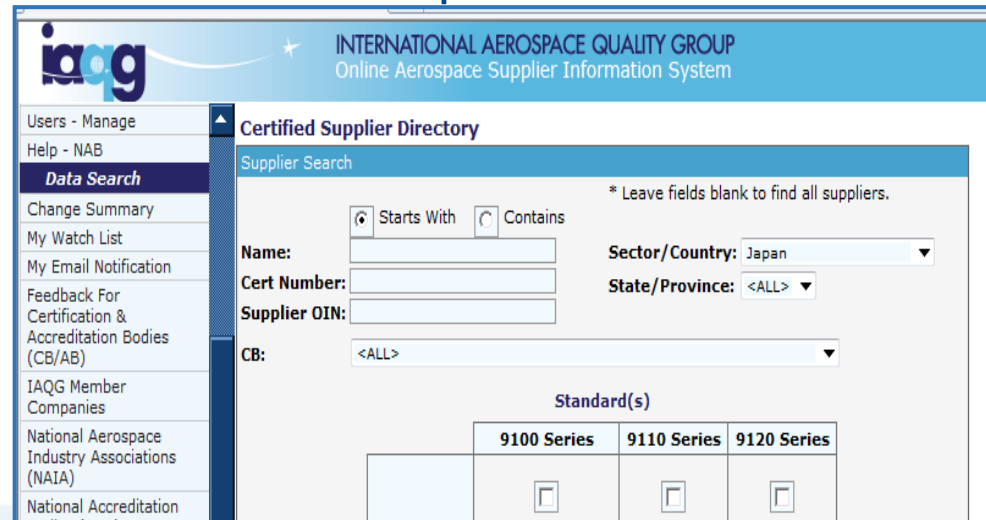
iaqg

INTERNATIONAL AEROSPACE QUALITY GROUP
Online Aerospace Supplier Information System

Users - Manage
Help - NAB
Data Search
Change Summary
My Watch List
My Email Notification
Feedback For Certification & Accreditation Bodies (CB/AB)
IAQG Member Companies
National Aerospace Industry Associations (NAIA)
National Accreditation

Certified Supplier Directory

Supplier Search

* Leave fields blank to find all suppliers.

Starts With Contains

Name:
Cert Number:
Supplier OIN:

Sector/Country: Japan
State/Province: <ALL>

CB: <ALL>

Standard(s)

| | 9100 Series | 9110 Series | 9120 Series |
|---|---|---|---|
| | | | |